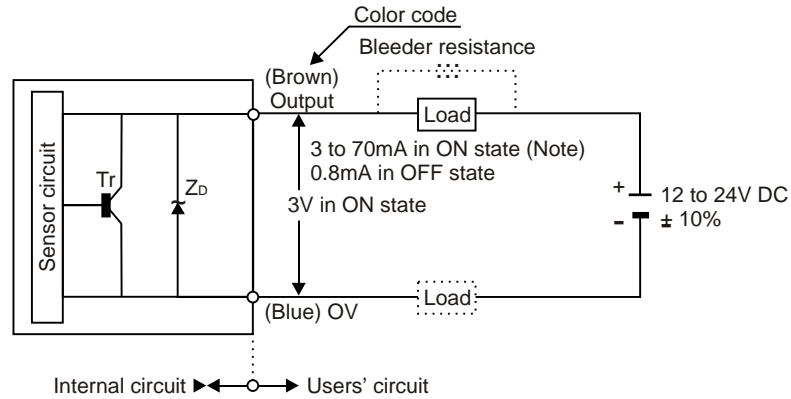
Color code

Bleeder resistance

(Brown)
Output

Load

Sensor circuit

Tr

$Z_D$

3 to 70mA in ON state (Note)
0.8mA in OFF state

3V in ON state

+
-

12 to 24V DC
± 10%

(Blue) OV

Load

Internal circuit

Users' circuit